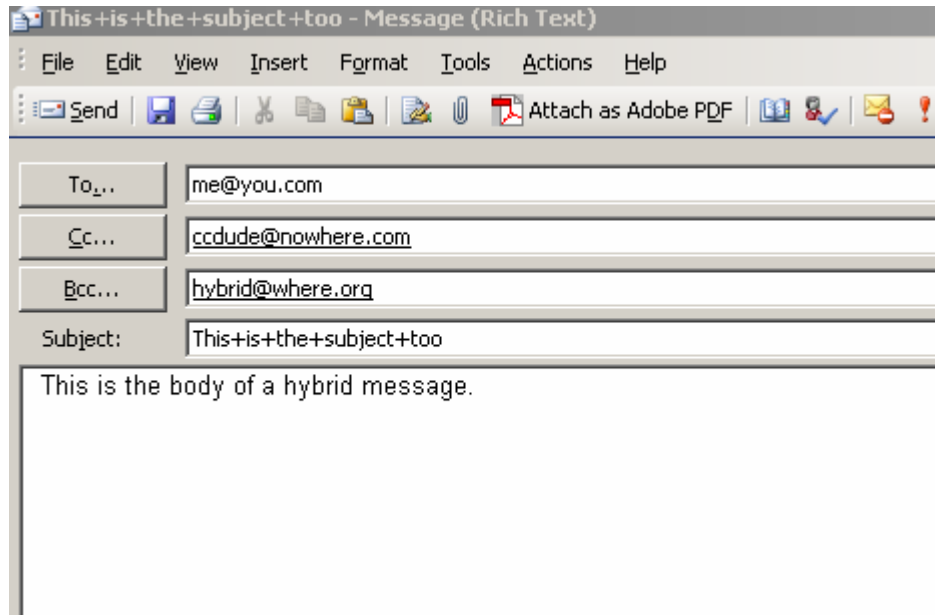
This+is+the+subject+too - Message (Rich Text)

File Edit View Insert Format Tools Actions Help

Send Attach as Adobe PDF

To... me@you.com

Cc... ccdude@nowhere.com

Bcc... hybrid@where.org

Subject: This+is+the+subject+too

This is the body of a hybrid message.